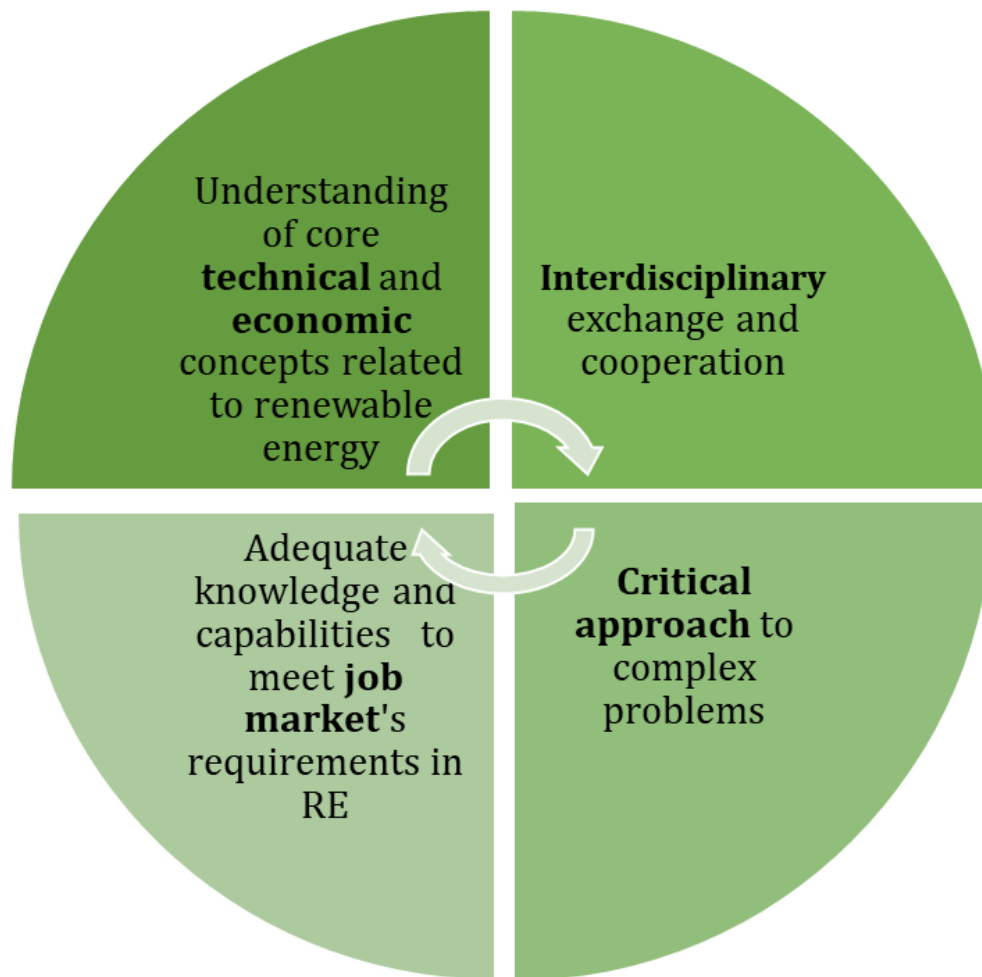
Understanding of core technical and economic concepts related to renewable energy

Interdisciplinary exchange and cooperation

Adequate knowledge and capabilities to meet job market's requirements in RE

Critical approach to complex problems